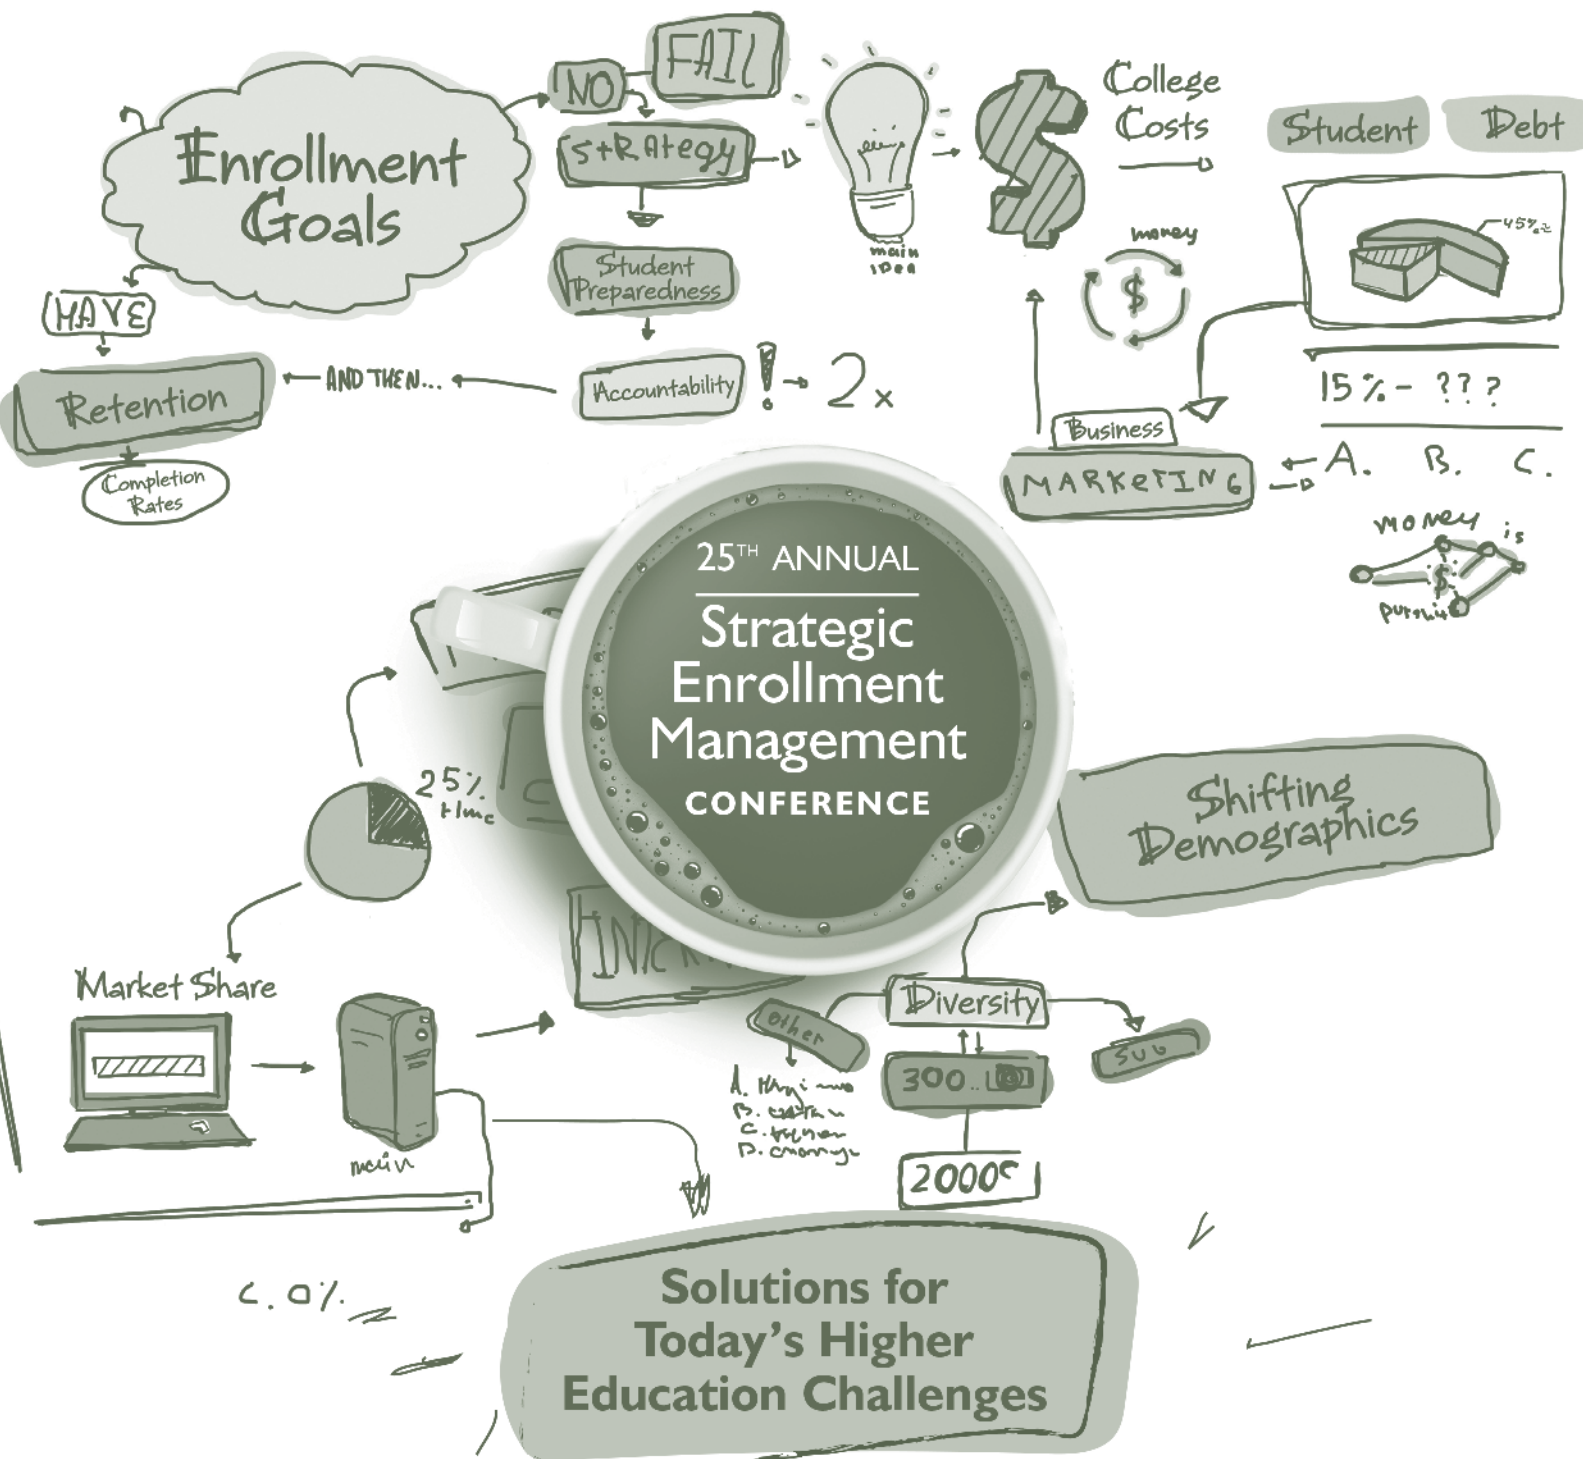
Enrollment Goals

NO

FAIL

STRATEGY

Student Preparedness

Accountability

2x

main idea

College Costs

Student

Debt

45%

money

$

15% - ???

A. B. C.

Business

MARKETING

money is

$

pursuit

HAVE

Retention

AND THEN...

Completion Rates

25TH ANNUAL

Strategic Enrollment Management

CONFERENCE

25% time

Shifting Demographics

Market Share

main

Diversity

Other

A. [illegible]
B. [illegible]
C. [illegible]
D. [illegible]

300

SUB

2000

c. 0%

Solutions for Today's Higher Education Challenges